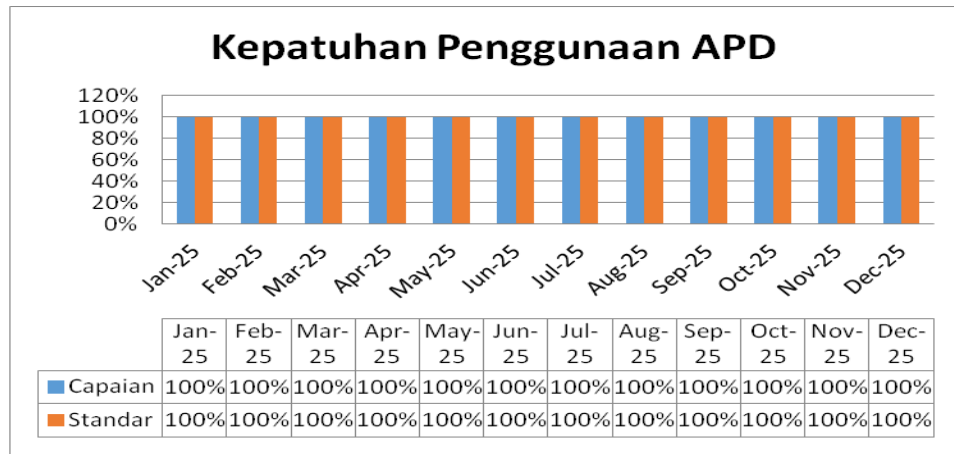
Kepatuhan Penggunaan APD

120%
100%
80%
60%
40%
20%
0%

Jan-25 Feb-25 Mar-25 Apr-25 May-25 Jun-25 Jul-25 Aug-25 Sep-25 Oct-25 Nov-25 Dec-25

| | Jan-25 | Feb-25 | Mar-25 | Apr-25 | May-25 | Jun-25 | Jul-25 | Aug-25 | Sep-25 | Oct-25 | Nov-25 | Dec-25 |
|---|---|---|---|---|---|---|---|---|---|---|---|---|
| Capaian | 100% | 100% | 100% | 100% | 100% | 100% | 100% | 100% | 100% | 100% | 100% | 100% |
| Standar | 100% | 100% | 100% | 100% | 100% | 100% | 100% | 100% | 100% | 100% | 100% | 100% |